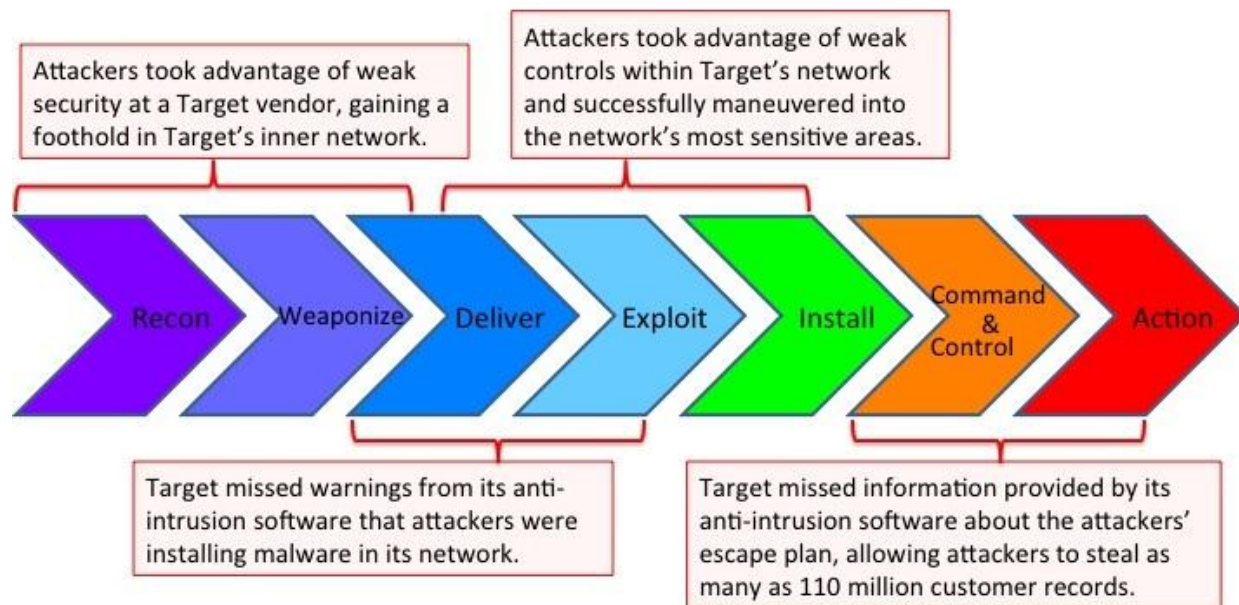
Attackers took advantage of weak security at a Target vendor, gaining a foothold in Target's inner network.

Attackers took advantage of weak controls within Target's network and successfully maneuvered into the network's most sensitive areas.

Recon

Weaponize

Deliver

Exploit

Install

Command & Control

Action

Target missed warnings from its anti-intrusion software that attackers were installing malware in its network.

Target missed information provided by its anti-intrusion software about the attackers' escape plan, allowing attackers to steal as many as 110 million customer records.